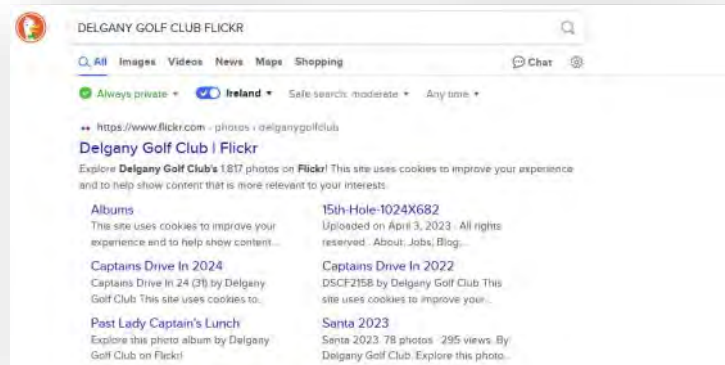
DELGANY GOLF CLUB FLICKR

All Images Videos News Maps Shopping Chat

Always private ▾ Ireland ▾ Safe search: moderate ▾ Any time ▾

https://www.flickr.com › photos › delganygolfclub

Delgany Golf Club | Flickr

Explore Delgany Golf Club's 1,817 photos on Flickr! This site uses cookies to improve your experience and to help show content that is more relevant to your interests.

Albums
This site uses cookies to improve your experience and to help show content...

15th-Hole-1024X682
Uploaded on April 3, 2023 · All rights reserved · About; Jobs; Blog;...

Captains Drive In 2024
Captains Drive In 24 (31) by Delgany Golf Club This site uses cookies to...

Captains Drive In 2022
DSCF2158 by Delgany Golf Club This site uses cookies to improve your...

Past Lady Captain's Lunch
Explore this photo album by Delgany Golf Club on Flickr!

Santa 2023
Santa 2023. 78 photos · 295 views. By Delgany Golf Club. Explore this photo...